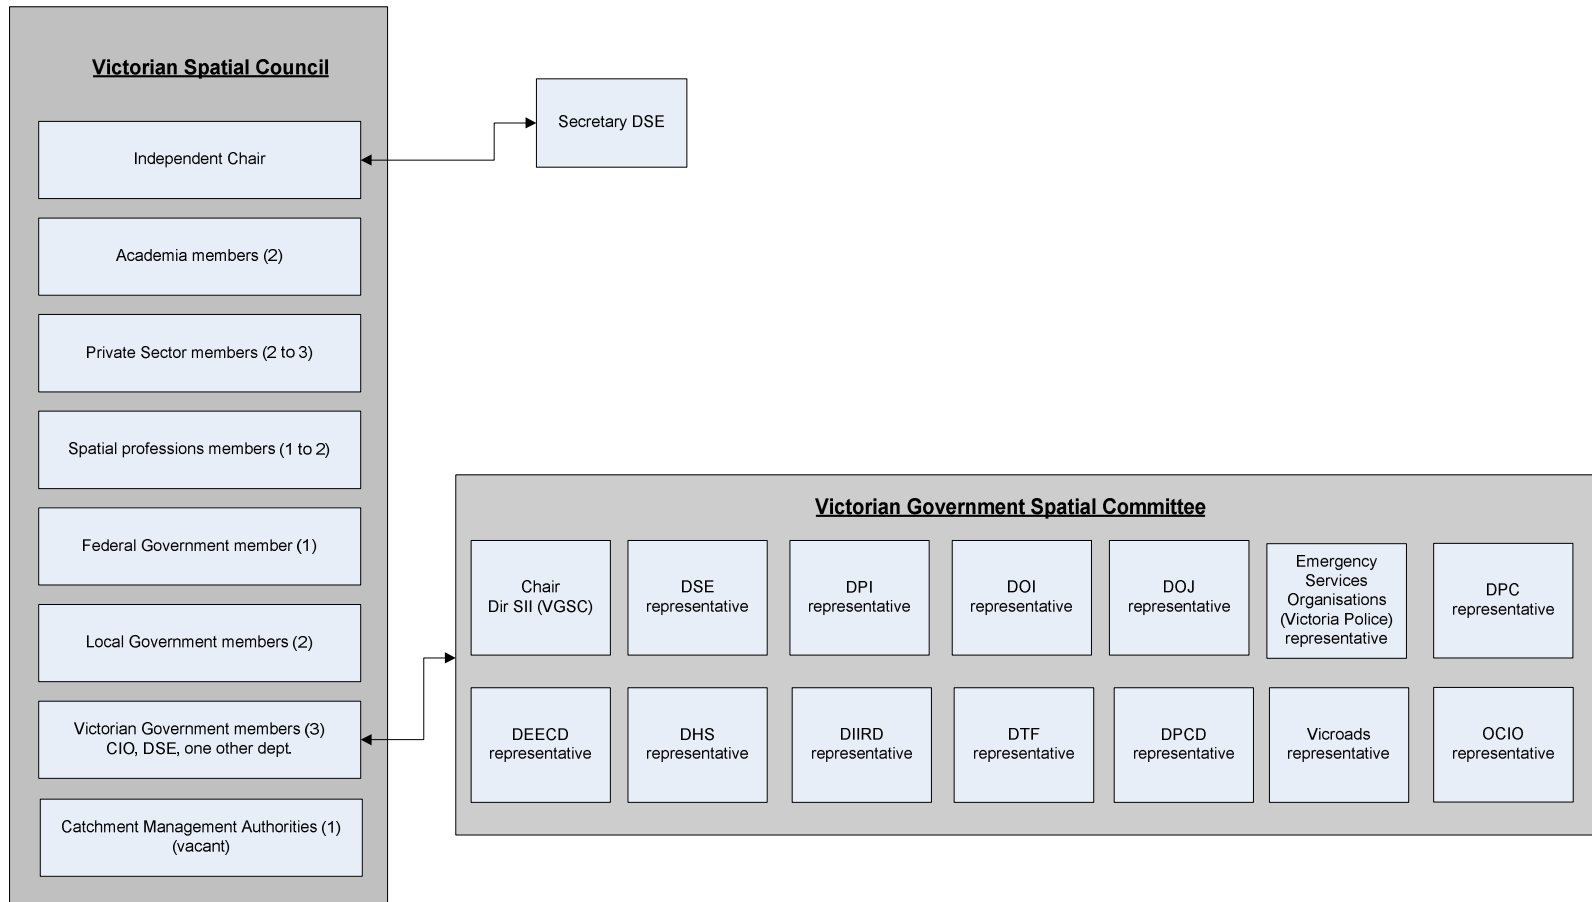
Victorian Spatial Council

Independent Chair

Academia members (2)

Private Sector members (2 to 3)

Spatial professions members (1 to 2)

Federal Government member (1)

Local Government members (2)

Victorian Government members (3) CIO, DSE, one other dept.

Catchment Management Authorities (1) (vacant)

Secretary DSE

Victorian Government Spatial Committee

Chair Dir SII (VGSC)

DSE representative

DPI representative

DOI representative

DOJ representative

Emergency Services Organisations (Victoria Police) representative

DPC representative

DEECD representative

DHS representative

DIIRD representative

DTF representative

DPCD representative

Vicroads representative

OCIO representative